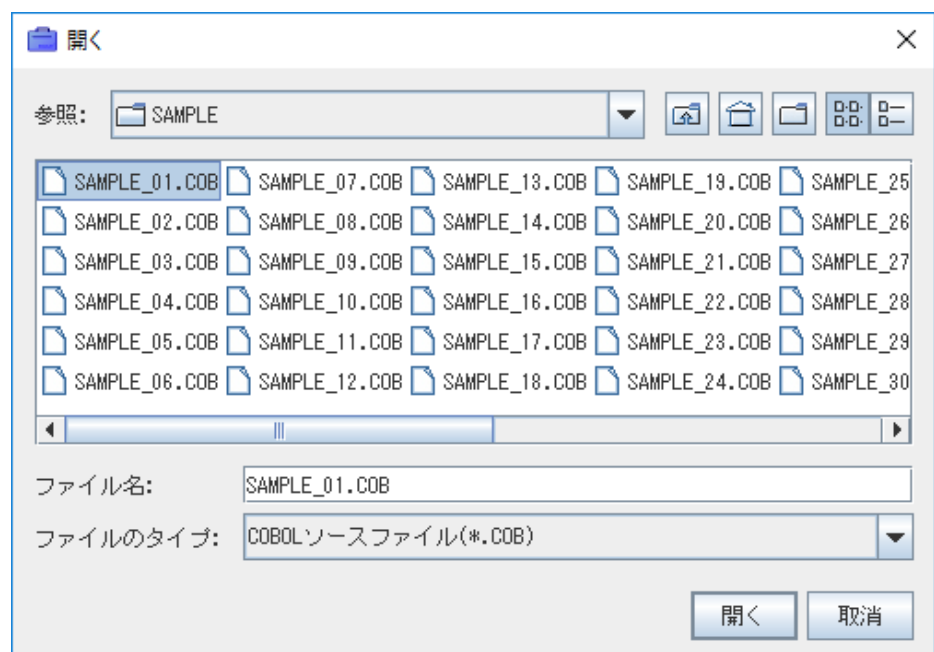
開く

参照: SAMPLE

SAMPLE_01.COB
SAMPLE_02.COB
SAMPLE_03.COB
SAMPLE_04.COB
SAMPLE_05.COB
SAMPLE_06.COB
SAMPLE_07.COB
SAMPLE_08.COB
SAMPLE_09.COB
SAMPLE_10.COB
SAMPLE_11.COB
SAMPLE_12.COB
SAMPLE_13.COB
SAMPLE_14.COB
SAMPLE_15.COB
SAMPLE_16.COB
SAMPLE_17.COB
SAMPLE_18.COB
SAMPLE_19.COB
SAMPLE_20.COB
SAMPLE_21.COB
SAMPLE_22.COB
SAMPLE_23.COB
SAMPLE_24.COB
SAMPLE_25
SAMPLE_26
SAMPLE_27
SAMPLE_28
SAMPLE_29
SAMPLE_30

ファイル名: SAMPLE_01.COB

ファイルのタイプ: COBOLソースファイル(*.COB)

開く 取消